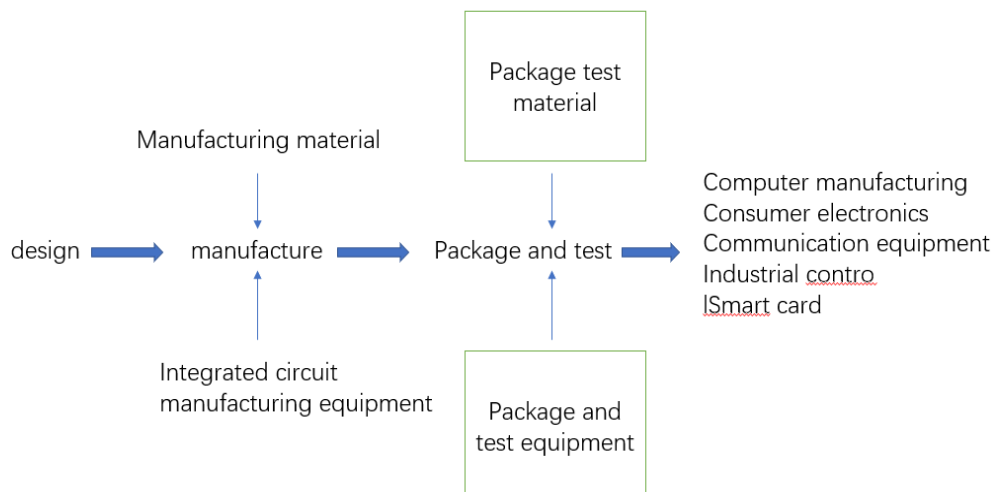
Package test material

Manufacturing material

design

manufacture

Package and test

Computer manufacturing
Consumer electronics
Communication equipment
Industrial contro
lSmart card

Integrated circuit manufacturing equipment

Package and test equipment